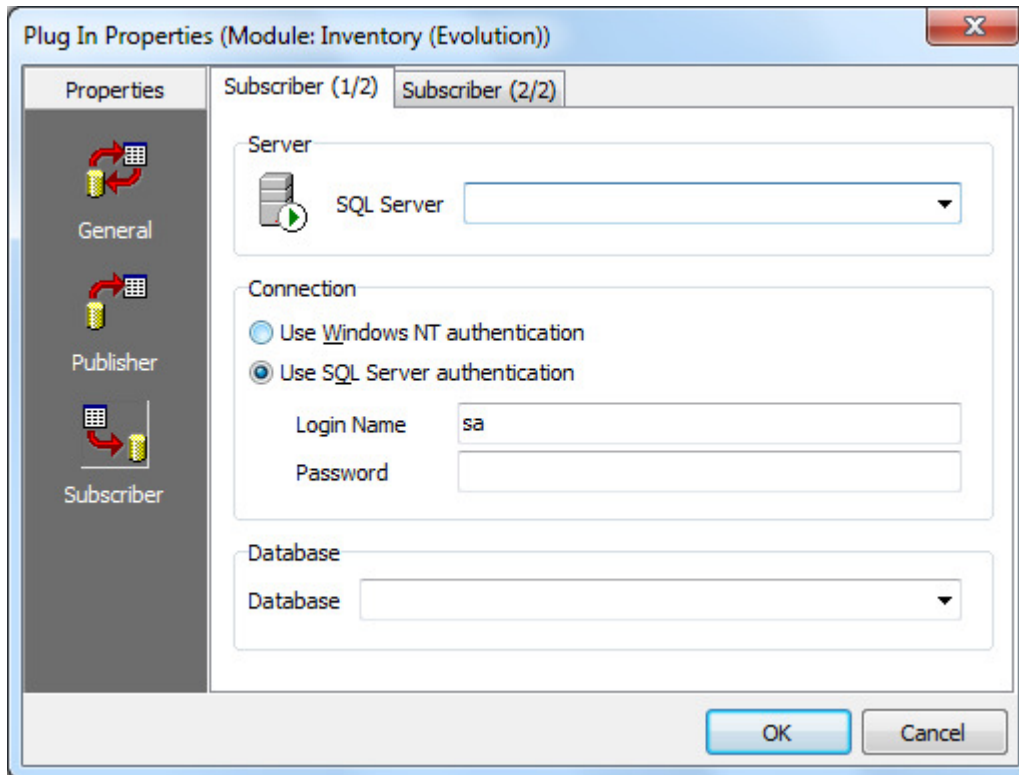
Plug In Properties (Module: Inventory (Evolution))

Properties

General

Publisher

Subscriber

Subscriber (1/2)

Subscriber (2/2)

Server

SQL Server

Connection

Use Windows NT authentication

Use SQL Server authentication

Login Name sa

Password

Database

Database

OK

Cancel